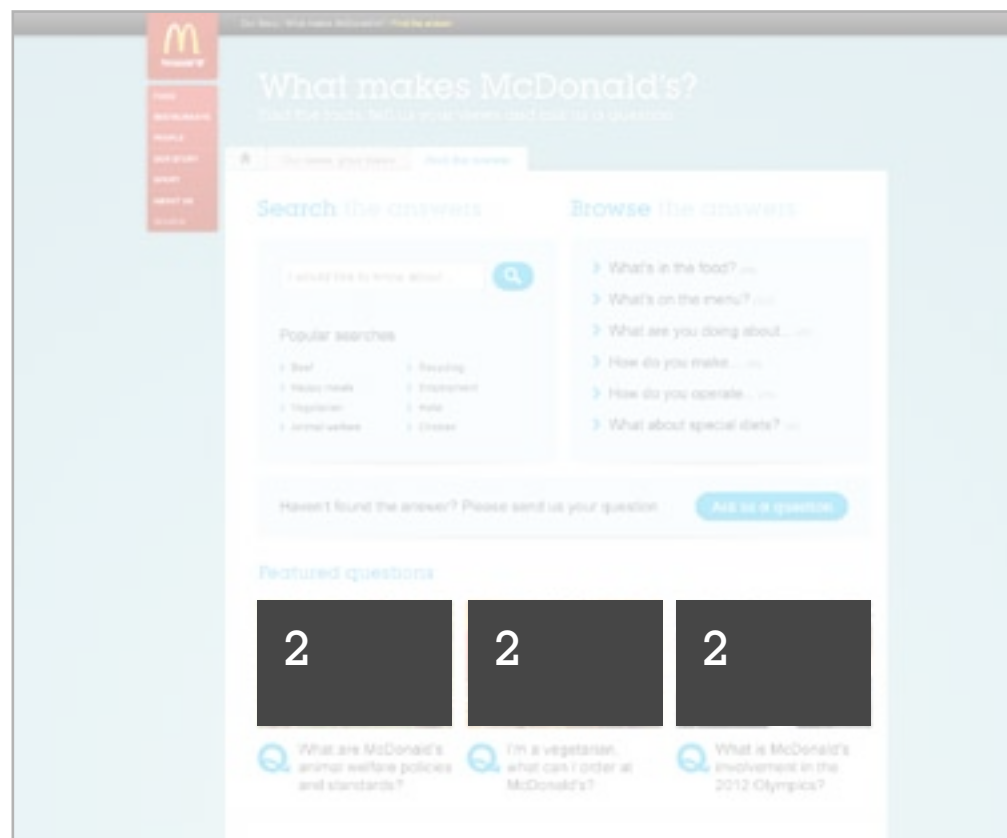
What makes McDonald's?

Find the facts, tell us your views and ask us a question

Our views, your views | Find the answer

Search the answers

I would like to know about...

Popular searches

Beef
Happy meals
Vegetarian
Animal welfare
Recycling
Employment
Halal
Chicken

Browse the answers

What's in the food?
What's on the menu?
What are you doing about...
How do you make...
How do you operate...
What about special diets?

Haven't found the answer? Please send us your question

Ask us a question

Featured questions

2

2

2

What are McDonald's animal welfare policies and standards?

I'm a vegetarian, what can I order at McDonald's?

What is McDonald's involvement in the 2012 Olympics?